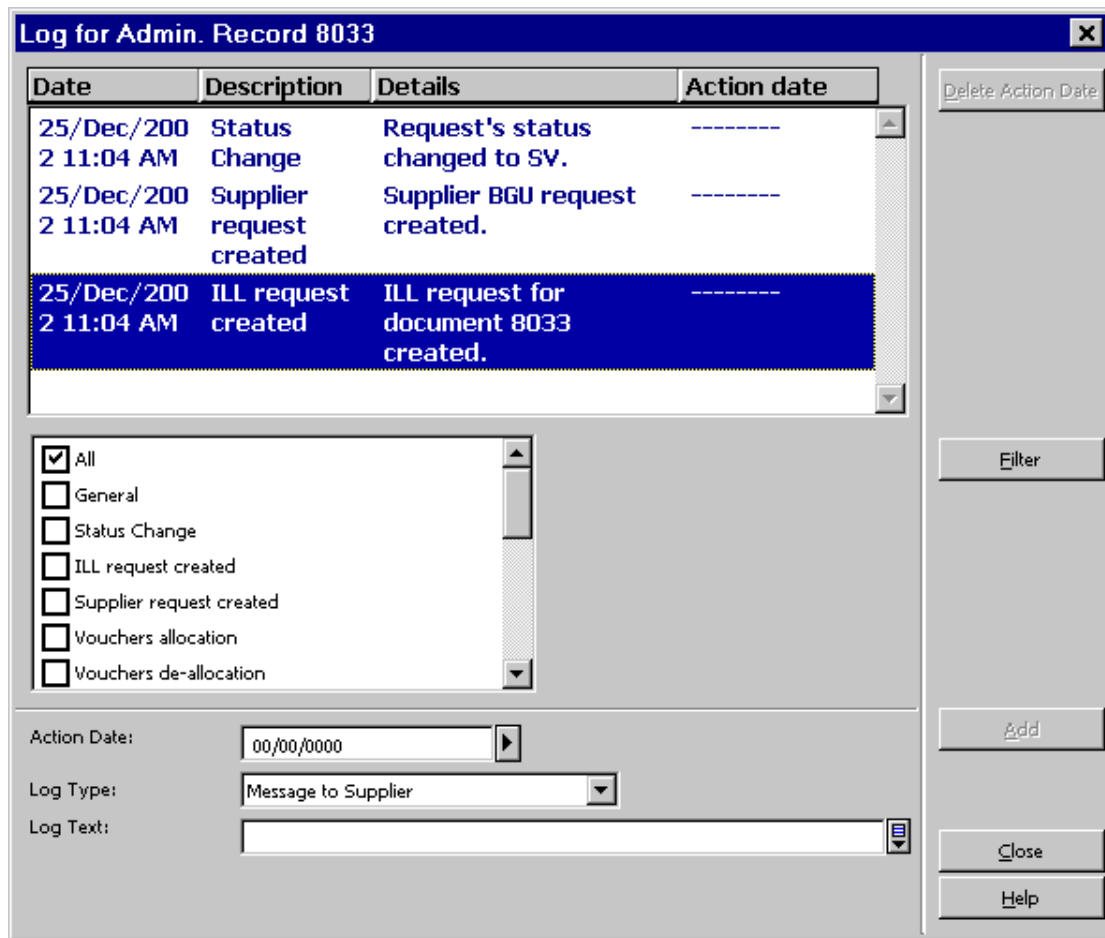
Log for Admin. Record 8033

| Date | Description | Details | Action date |
|---|---|---|---|
| 25/Dec/2002 11:04 AM | Status Change | Request's status changed to SV. | -------- |
| 25/Dec/2002 11:04 AM | Supplier request created | Supplier BGU request created. | -------- |
| 25/Dec/2002 11:04 AM | ILL request created | ILL request for document 8033 created. | -------- |

Delete Action Date

☑ All
☐ General
☐ Status Change
☐ ILL request created
☐ Supplier request created
☐ Vouchers allocation
☐ Vouchers de-allocation

Filter

Action Date: 00/00/0000

Log Type: Message to Supplier

Log Text:

Add

Close

Help